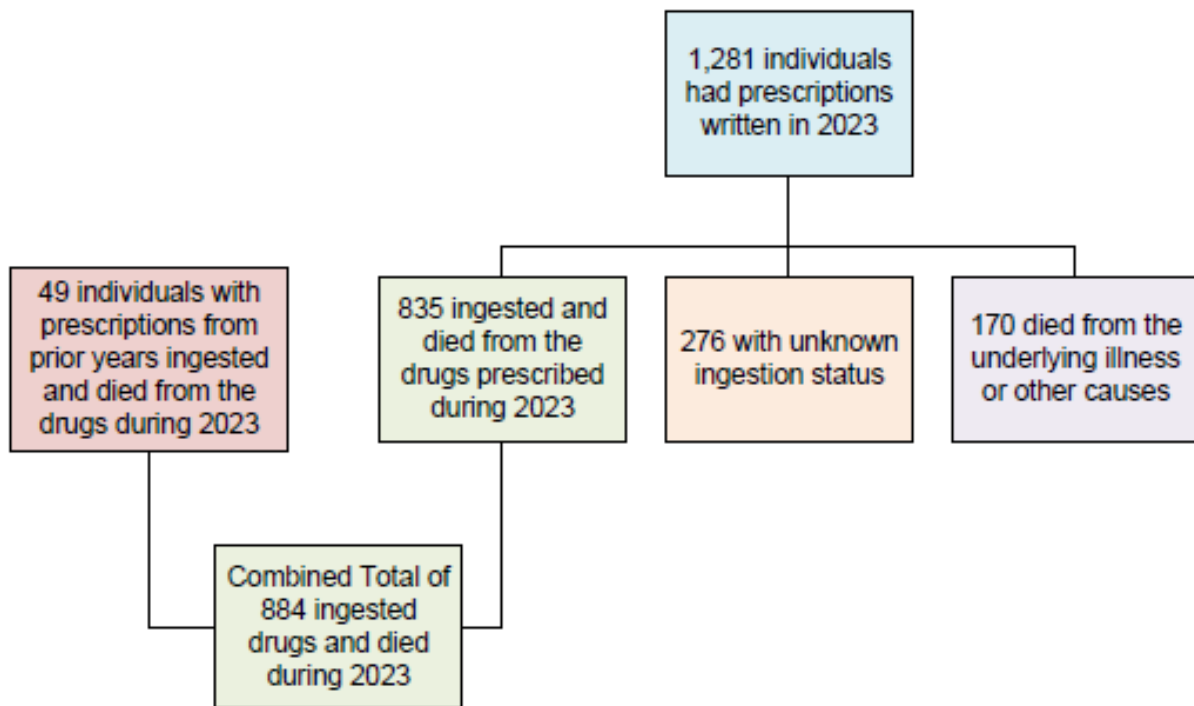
1,281 individuals had prescriptions written in 2023

49 individuals with prescriptions from prior years ingested and died from the drugs during 2023

835 ingested and died from the drugs prescribed during 2023

276 with unknown ingestion status

170 died from the underlying illness or other causes

Combined Total of 884 ingested drugs and died during 2023